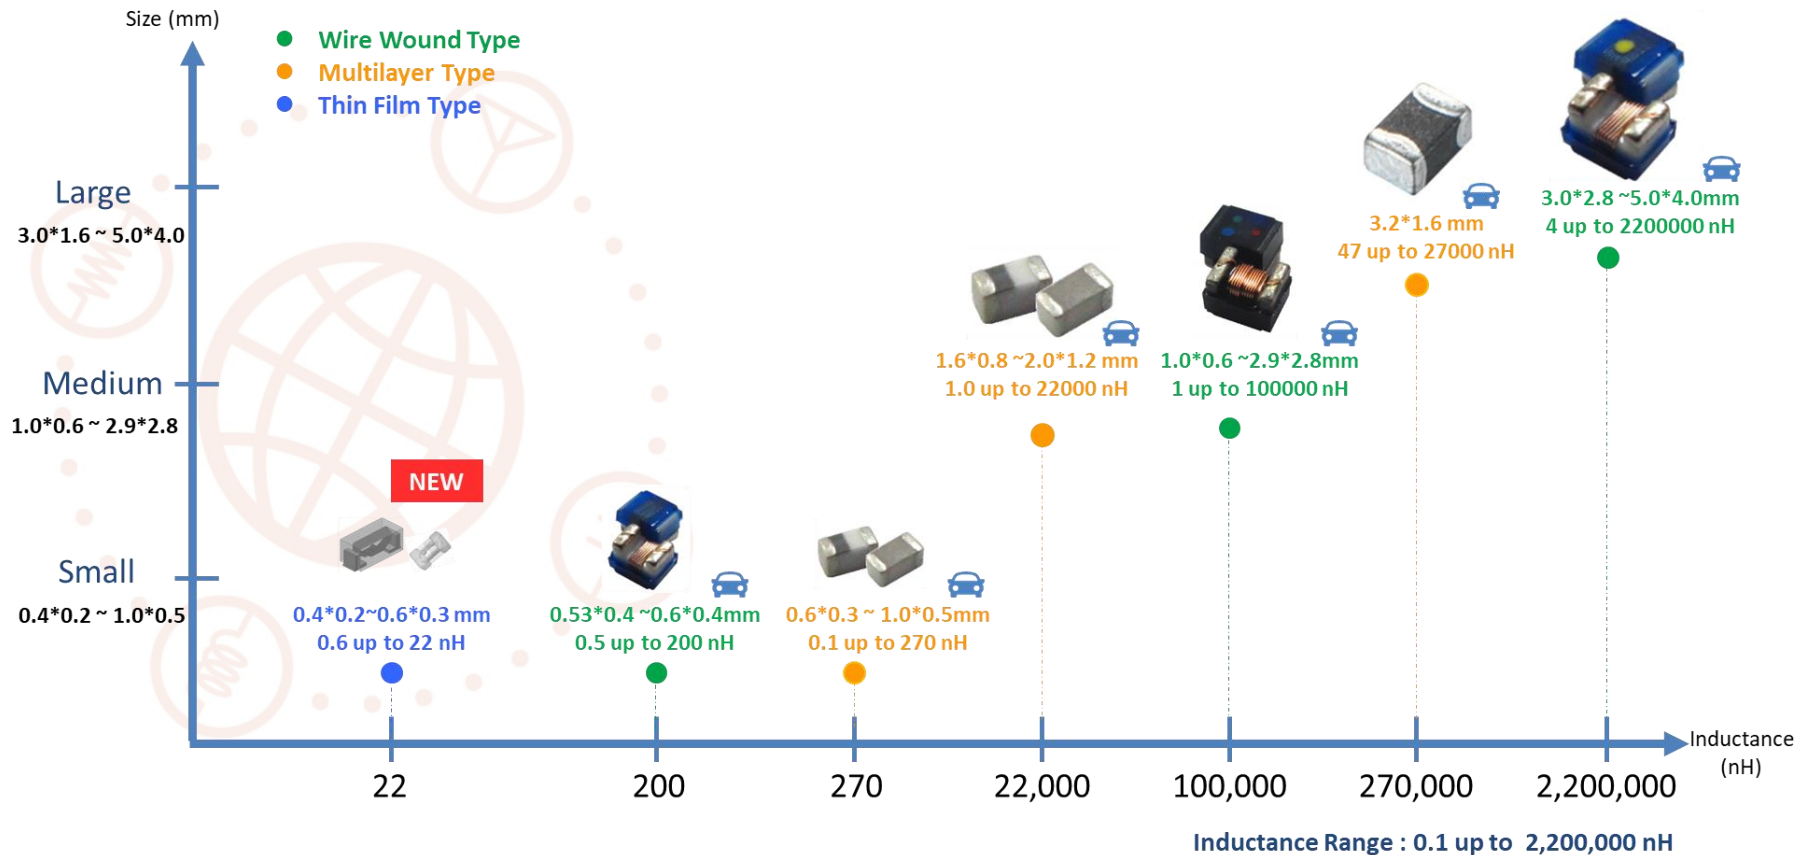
Size (mm)

Wire Wound Type
Multilayer Type
Thin Film Type

Large
3.0*1.6 ~ 5.0*4.0

Medium
1.0*0.6 ~ 2.9*2.8

Small
0.4*0.2 ~ 1.0*0.5

NEW

0.4*0.2~0.6*0.3 mm
0.6 up to 22 nH

0.53*0.4 ~0.6*0.4mm
0.5 up to 200 nH

0.6*0.3 ~ 1.0*0.5mm
0.1 up to 270 nH

1.6*0.8 ~2.0*1.2 mm
1.0 up to 22000 nH

1.0*0.6 ~2.9*2.8mm
1 up to 100000 nH

3.2*1.6 mm
47 up to 27000 nH

3.0*2.8 ~5.0*4.0mm
4 up to 2200000 nH

Inductance (nH)

22
200
270
22,000
100,000
270,000
2,200,000

Inductance Range : 0.1 up to 2,200,000 nH